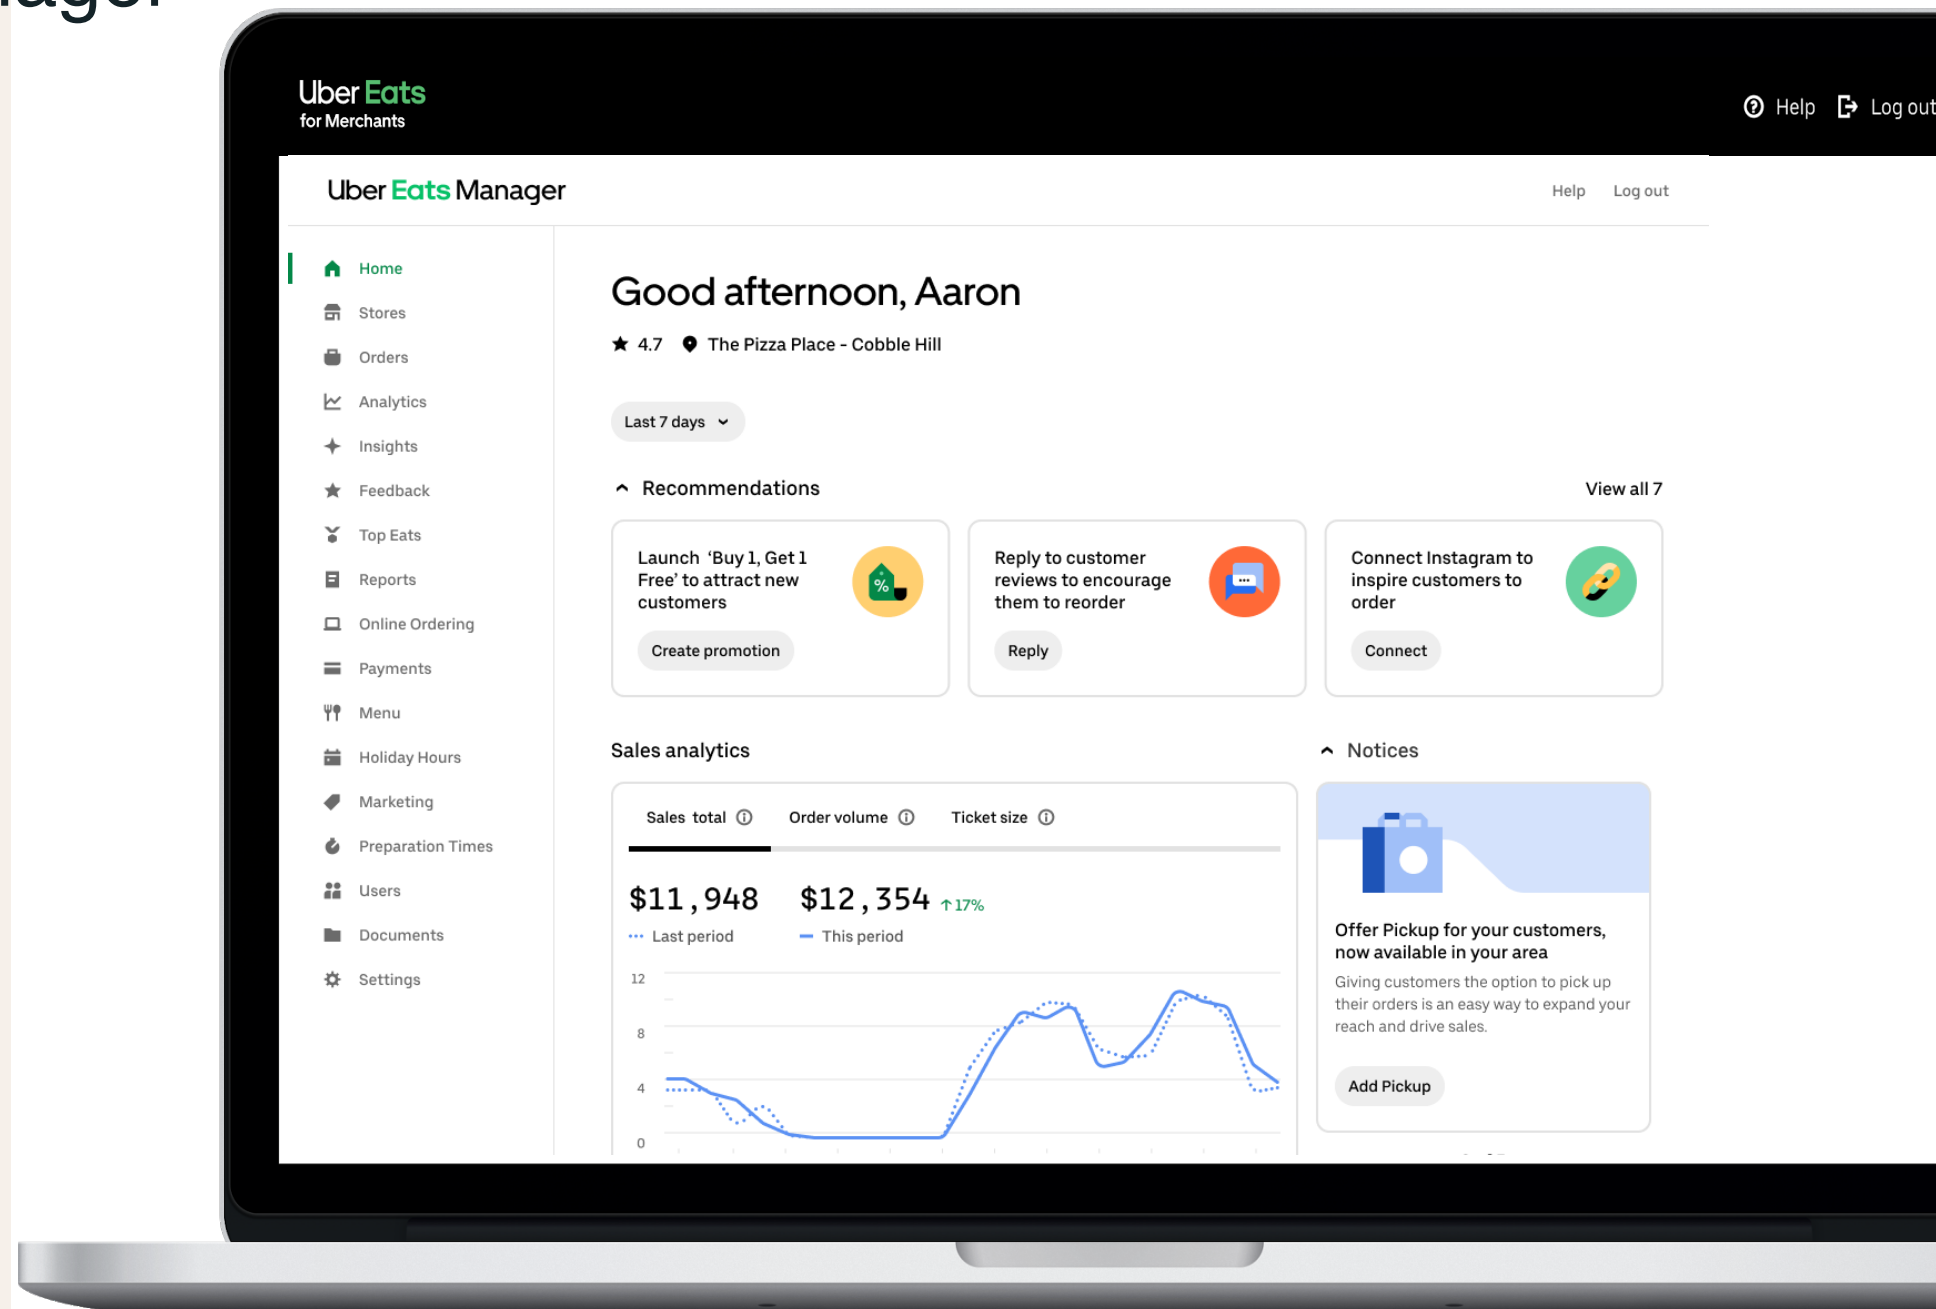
ager

Uber Eats
for Merchants

Help Log out

Uber Eats Manager

Help Log out

Home
Stores
Orders
Analytics
Insights
Feedback
Top Eats
Reports
Online Ordering
Payments
Menu
Holiday Hours
Marketing
Preparation Times
Users
Documents
Settings

Good afternoon, Aaron

4.7 The Pizza Place - Cobble Hill

Last 7 days

Recommendations

View all 7

Launch ‘Buy 1, Get 1 Free’ to attract new customers

Create promotion

Reply to customer reviews to encourage them to reorder

Reply

Connect Instagram to inspire customers to order

Connect

Sales analytics

Sales total Order volume Ticket size

$11,948 Last period

$12,354 ↑17% This period

12
8
4
0

Notices

Offer Pickup for your customers, now available in your area

Giving customers the option to pick up their orders is an easy way to expand your reach and drive sales.

Add Pickup